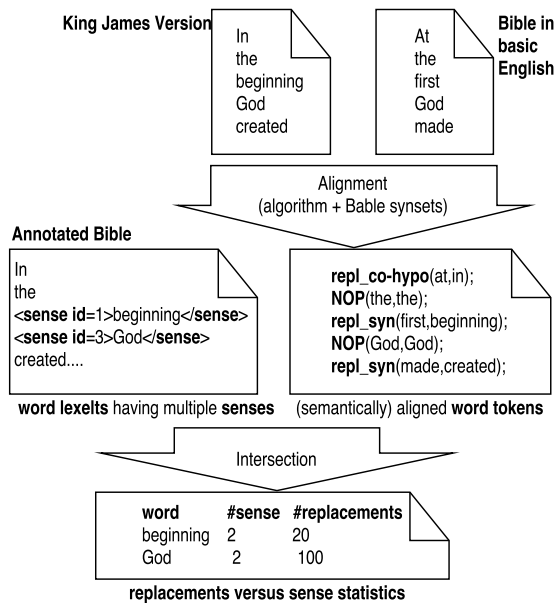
King James Version

In
the
beginning
God
created

At
the
first
God
made

Bible in basic English

Alignment
(algorithm + Bable synsets)

Annotated Bible

In
the
<sense id=1>beginning</sense>
<sense id=3>God</sense>
created....

word lexelts having multiple senses

repl_co-hypo(at,in);
NOP(the,the);
repl_syn(first,beginning);
NOP(God,God);
repl_syn(made,created);

(semantically) aligned word tokens

Intersection

| word | #sense | #replacements |
|---|---|---|
| beginning | 2 | 20 |
| God | 2 | 100 |

replacements versus sense statistics